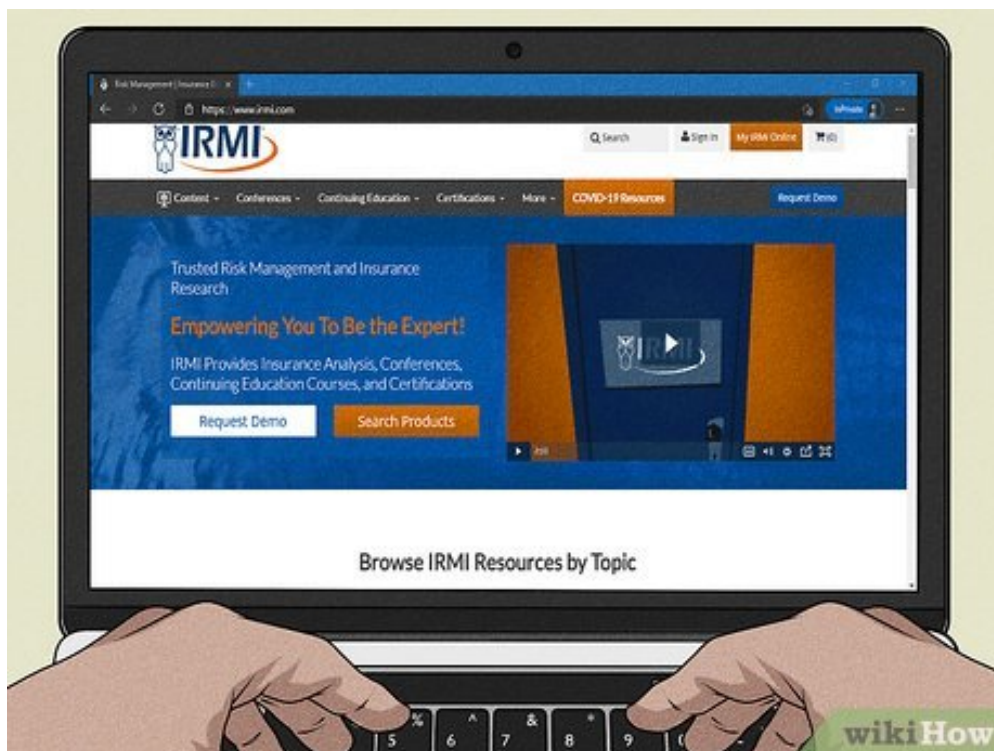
Risk Management | Insurance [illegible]

https://www.irmi.com

InPrivate

IRMI

Search

Sign In

My IRMI Online

(0)

Content - Conferences - Continuing Education - Certifications - More - COVID-19 Resources

Request Demo

Trusted Risk Management and Insurance Research

Empowering You To Be the Expert!

IRMI Provides Insurance Analysis, Conferences, Continuing Education Courses, and Certifications

Request Demo

Search Products

IRMI

Browse IRMI Resources by Topic

%
5

^
6

&
7

*
8

9

wikiHow